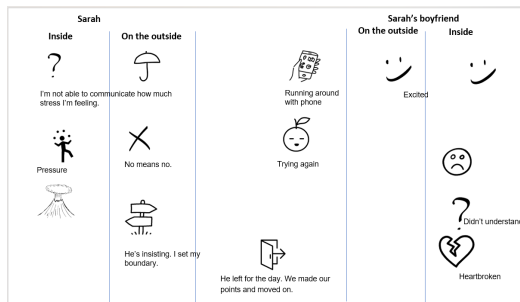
Sarah

Inside

On the outside

?

I'm not able to communicate how much stress I'm feeling.

Pressure

No means no.

He's insisting. I set my boundary.

Running around with phone

Trying again

He left for the day. We made our points and moved on.

Sarah's boyfriend

On the outside

Inside

Excited

?

Didn't understand

Heartbroken